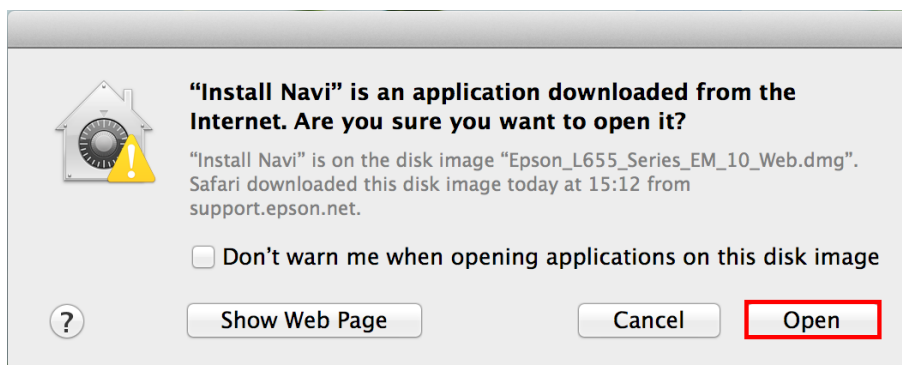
“Install Navi” is an application downloaded from the Internet. Are you sure you want to open it?

“Install Navi” is on the disk image “Epson_L655_Series_EM_10_Web.dmg”. Safari downloaded this disk image today at 15:12 from support.epson.net.

Don’t warn me when opening applications on this disk image

?

Show Web Page

Cancel

Open